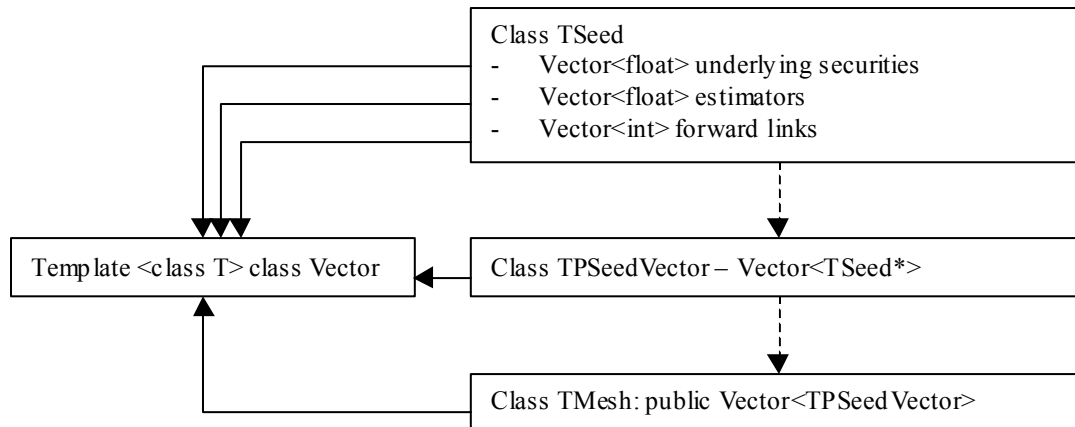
Class TSeed
- Vector<float> underlying securities
- Vector<float> estimators
- Vector<int> forward links

Template <class T> class Vector

Class TPSeedVector – Vector<TSeed*>

Class TMesh: public Vector<TPSeedVector>